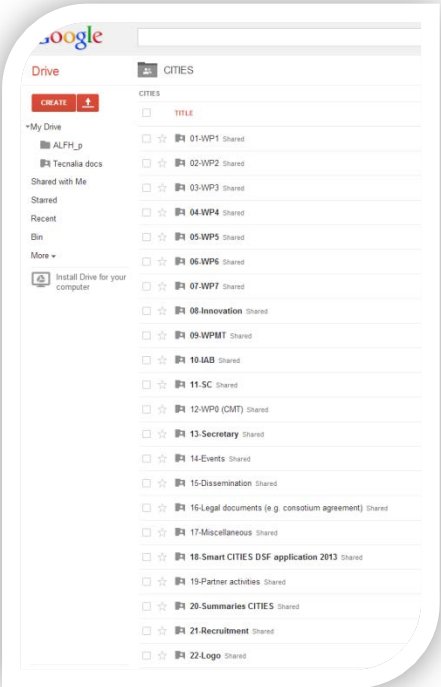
Google

Drive

CITIES

CREATE

CITIES

TITLE

My Drive

ALFH_p

Tecnalia docs

Shared with Me

Starred

Recent

Bin

More

Install Drive for your computer

01-WP1 Shared

02-WP2 Shared

03-WP3 Shared

04-WP4 Shared

05-WP5 Shared

06-WP6 Shared

07-WP7 Shared

08-Innovation Shared

09-WPMT Shared

10-IAB Shared

11-SC Shared

12-WP0 (CMT) Shared

13-Secretary Shared

14-Events Shared

15-Dissemination Shared

16-Legal documents (e.g. consotium agreement) Shared

17-Miscellaneous Shared

18-Smart CITIES DSF application 2013 Shared

19-Partner activities Shared

20-Summaries CITIES Shared

21-Recruitment Shared

22-Logo Shared